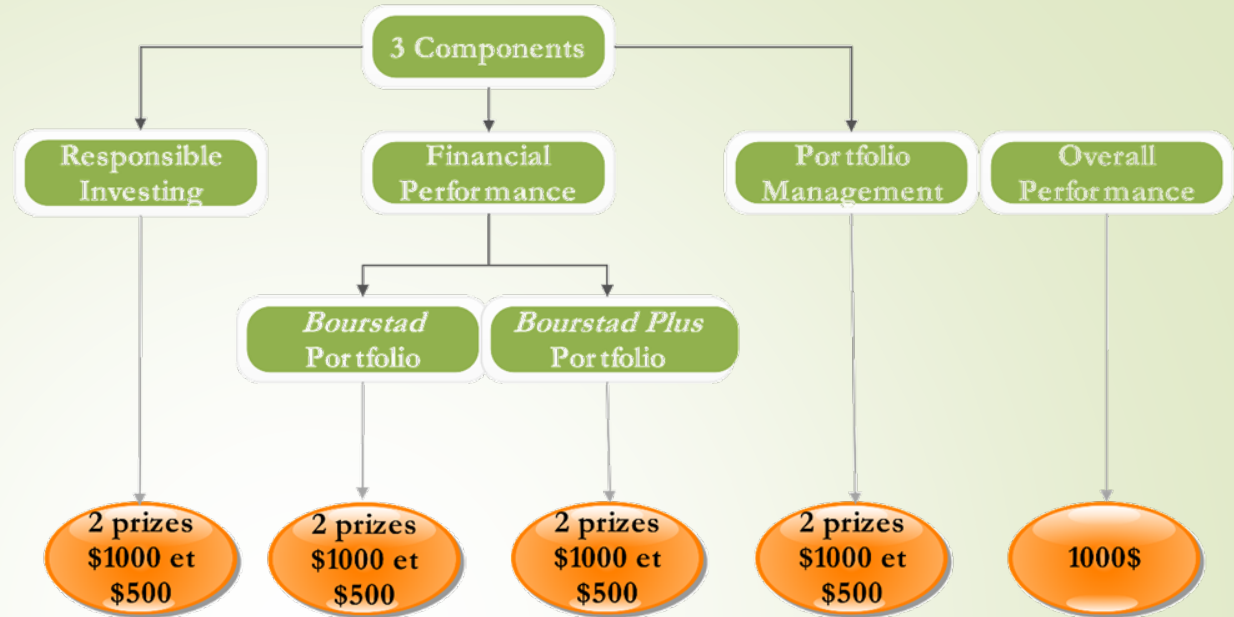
3 Components

Responsible Investing

Financial Performance

Portfolio Management

Overall Performance

Bourstad Portfolio

Bourstad Plus Portfolio

2 prizes \$1000 et \$500

2 prizes \$1000 et \$500

2 prizes \$1000 et \$500

2 prizes \$1000 et \$500

1000\$